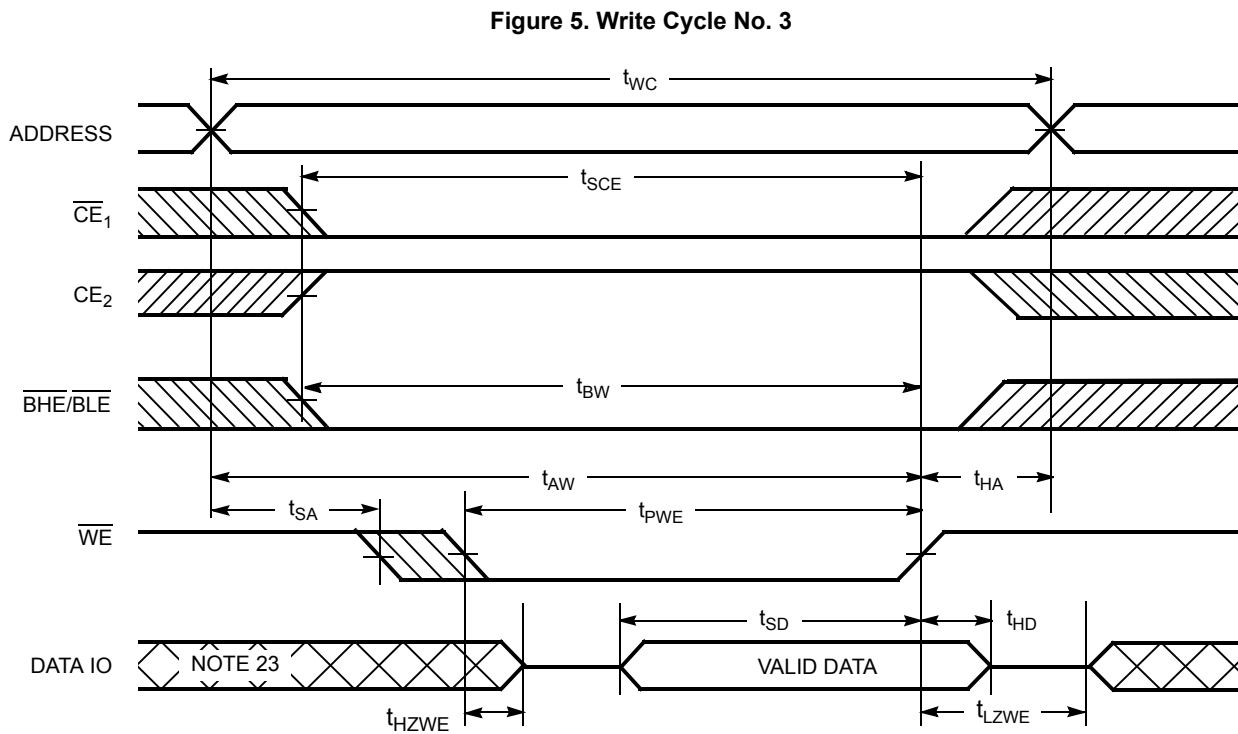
**Figure 5. Write Cycle No. 3**

$t_{WC}$

ADDRESS

$t_{SCE}$

$\overline{CE}_1$

$CE_2$

$\overline{BHE}/\overline{BLE}$

$t_{BW}$

$t_{AW}$

$t_{HA}$

$t_{SA}$

$t_{PWE}$

$\overline{WE}$

$t_{SD}$

$t_{HD}$

DATA IO

NOTE 23

VALID DATA

$t_{HZWE}$

$t_{LZWE}$